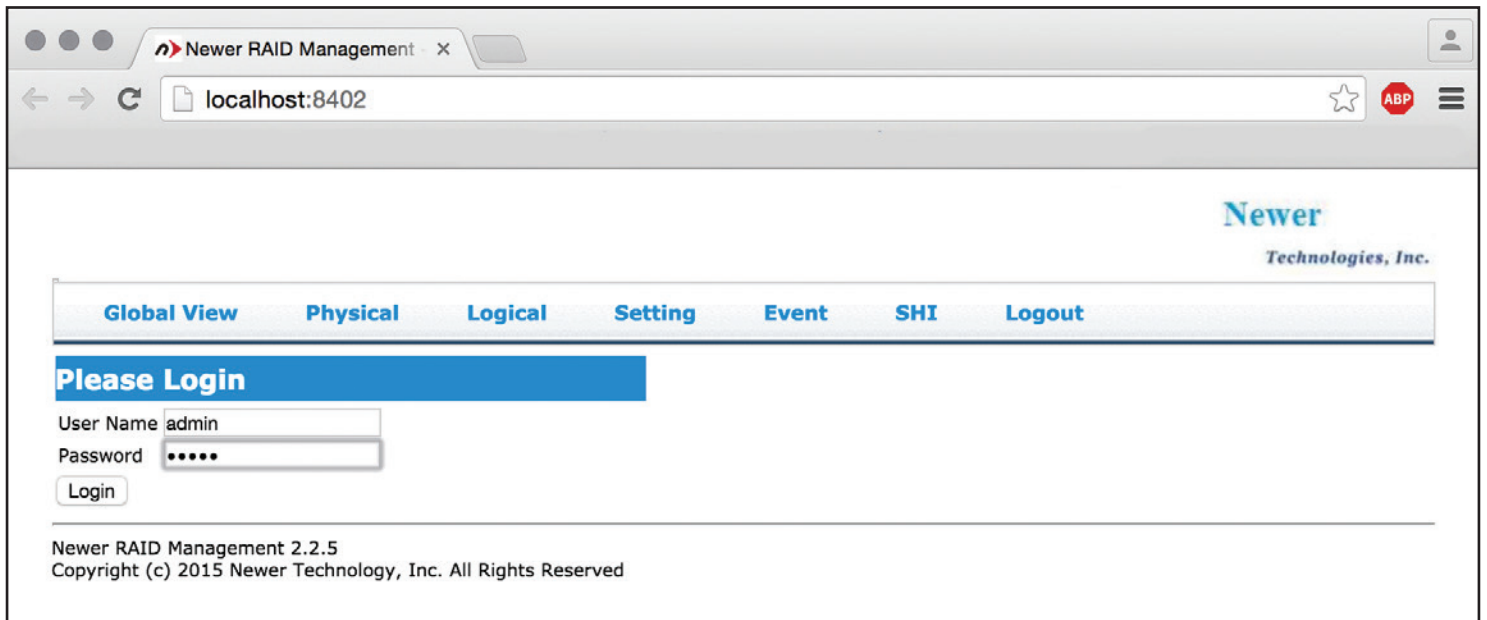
Newer RAID Management ×

localhost:8402

ABP

Newer

Technologies, Inc.

Global View Physical Logical Setting Event SHI Logout

Please Login

User Name admin

Password •••••

Login

Newer RAID Management 2.2.5
Copyright (c) 2015 Newer Technology, Inc. All Rights Reserved